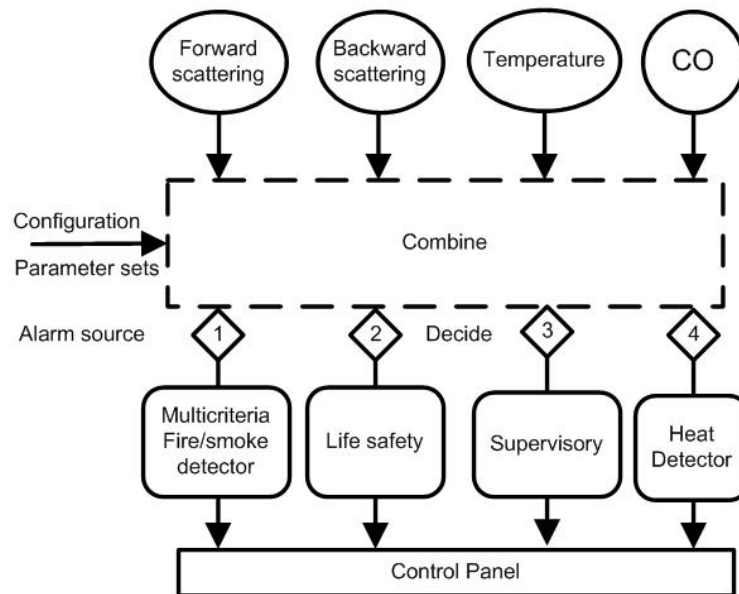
Forward scattering

Backward scattering

Temperature

CO

Configuration

Combine

Parameter sets

Alarm source

1

2

Decide

3

4

Multicriteria Fire/smoke detector

Life safety

Supervisory

Heat Detector

Control Panel